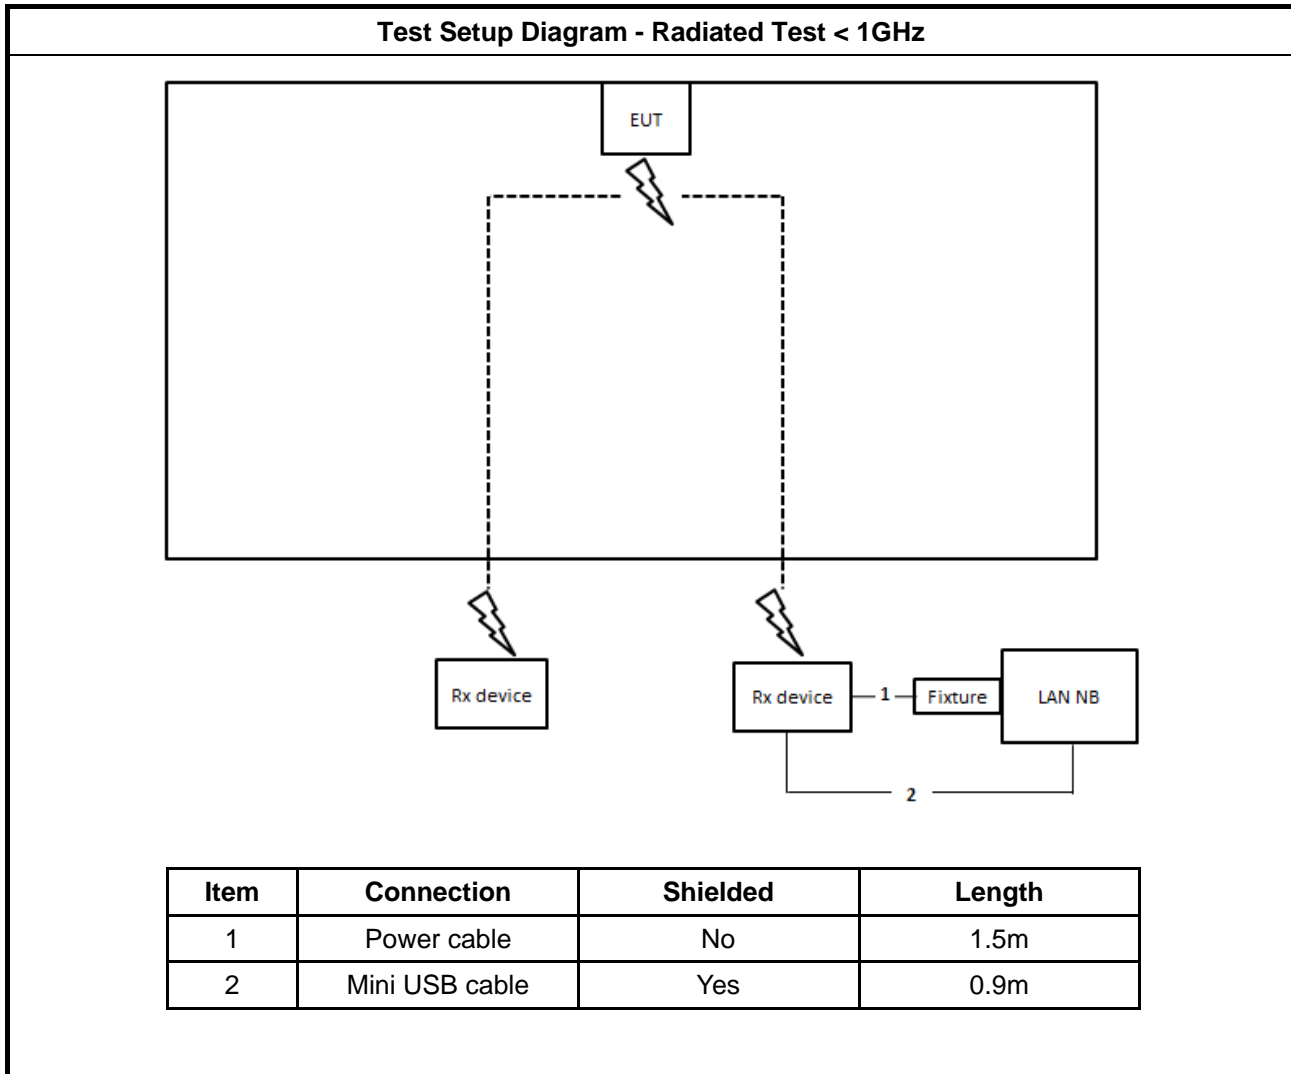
Test Setup Diagram - Radiated Test < 1GHz

EUT

Rx device

Rx device

1

Fixture

LAN NB

2

| Item | Connection | Shielded | Length |
|---|---|---|---|
| 1 | Power cable | No | 1.5m |
| 2 | Mini USB cable | Yes | 0.9m |